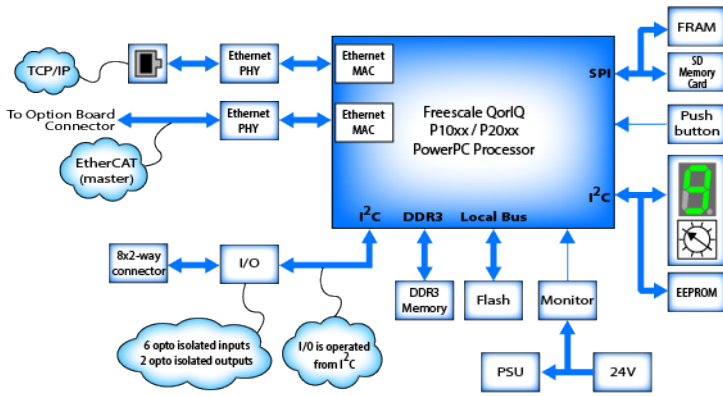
TCP/IP

Ethernet PHY

Ethernet MAC

To Option Board Connector

Ethernet PHY

Ethernet MAC

EtherCAT (master)

Freescale QorIQ P10xx / P20xx PowerPC Processor

SPI

FRAM

SD Memory Card

Push button

$I^2C$

9

EEPROM

$I^2C$

DDR3

Local Bus

8x2-way connector

I/O

DDR3 Memory

Flash

Monitor

6 opto isolated inputs 2 opto isolated outputs

I/O is operated from $I^2C$

PSU

24V